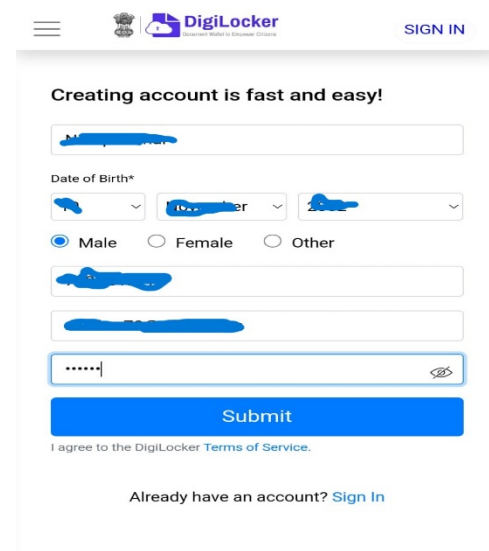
DigiLocker
Document Wallet to Empower Citizens

SIGN IN

Creating account is fast and easy!

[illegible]

Date of Birth*

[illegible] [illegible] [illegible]

Male Female Other

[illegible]

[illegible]

••••••

Submit

I agree to the DigiLocker Terms of Service.

Already have an account? Sign In